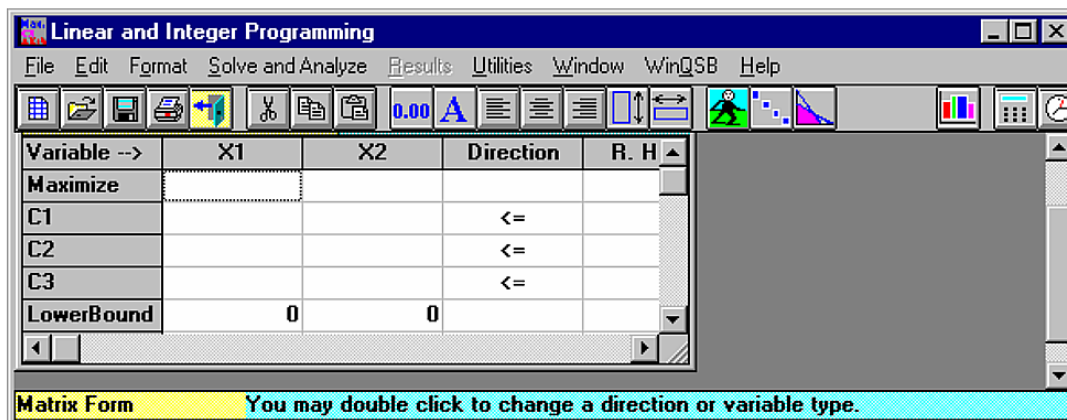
Linear and Integer Programming

File Edit Format Solve and Analyze Results Utilities Window WinQSB Help

0.00 A

| Variable --> | X1 | X2 | Direction | R. H |
|---|---|---|---|---|
| Maximize | | | | |
| C1 | | | <= | |
| C2 | | | <= | |
| C3 | | | <= | |
| LowerBound | 0 | 0 | | |

Matrix Form You may double click to change a direction or variable type.